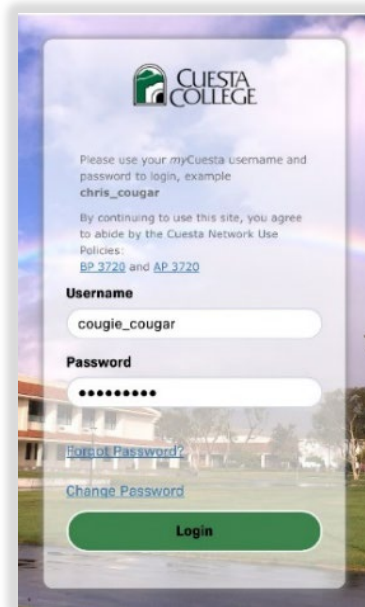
CUESTA COLLEGE

Please use your myCuesta username and password to login, example chris_cougar

By continuing to use this site, you agree to abide by the Cuesta Network Use Policies: BP 3720 and AP 3720

Username

cougie_cougar

Password

•••••••••

Forgot Password?

Change Password

Login